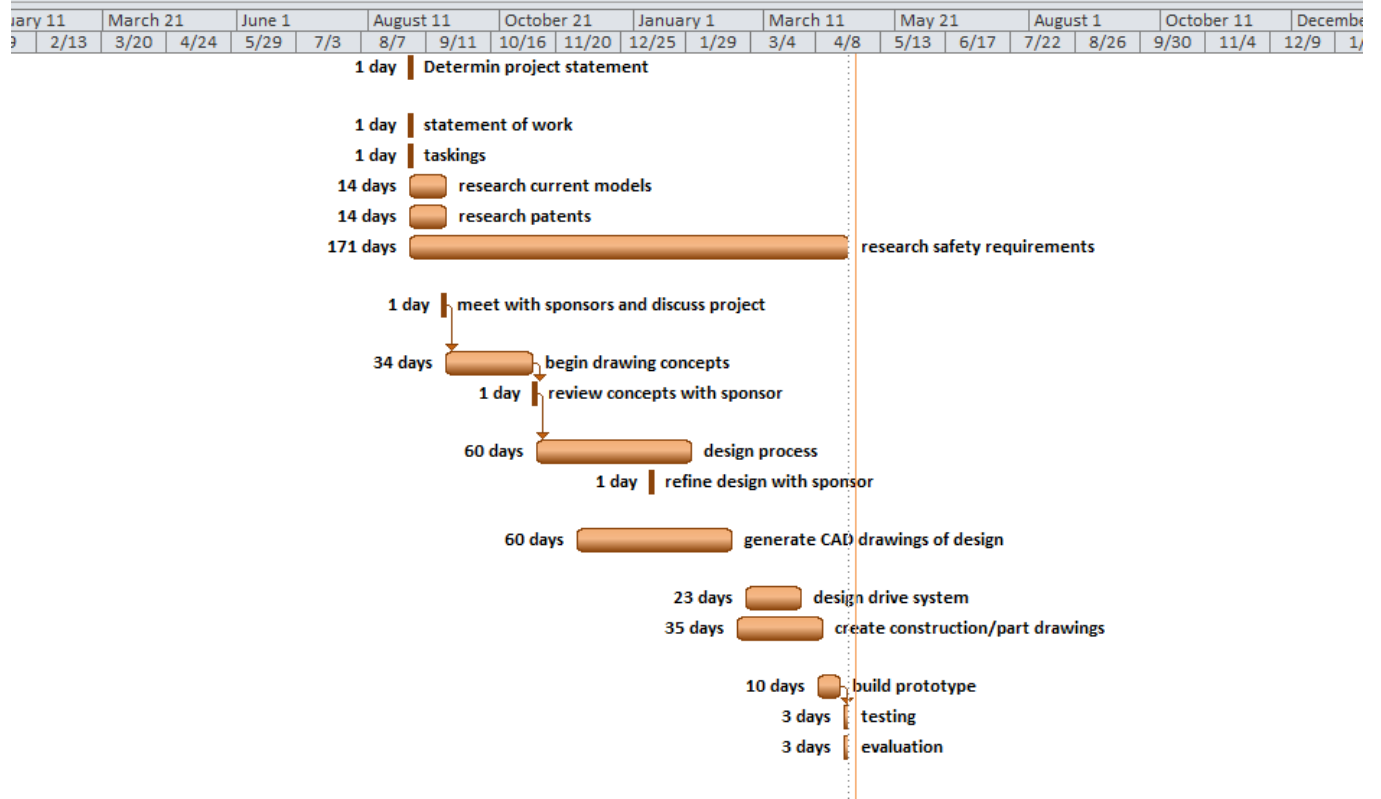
| ary 11 | | March 21 | | June 1 | | August 11 | | October 21 | | January 1 | | March 11 | | May 21 | | August 1 | | October 11 | | Decembe |
|---|---|---|---|---|---|---|---|---|---|---|---|---|---|---|---|---|---|---|---|---|---|
| 9 | 2/13 | 3/20 | 4/24 | 5/29 | 7/3 | 8/7 | 9/11 | 10/16 | 11/20 | 12/25 | 1/29 | 3/4 | 4/8 | 5/13 | 6/17 | 7/22 | 8/26 | 9/30 | 11/4 | 12/9 | 1/ |

1 day Determin project statement

1 day statement of work

1 day taskings

14 days research current models

14 days research patents

171 days research safety requirements

1 day meet with sponsors and discuss project

34 days begin drawing concepts

1 day review concepts with sponsor

60 days design process

1 day refine design with sponsor

60 days generate CAD drawings of design

23 days design drive system

35 days create construction/part drawings

10 days build prototype

3 days testing

3 days evaluation